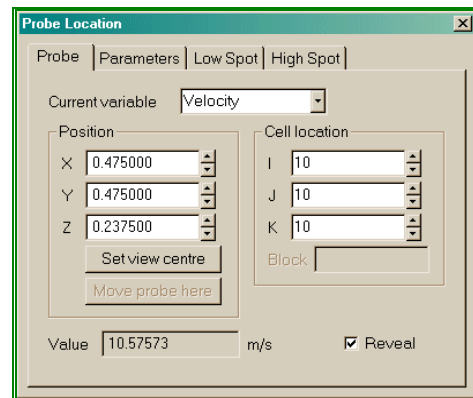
Probe Location
×

Probe | Parameters | Low Spot | High Spot

Current variable Velocity

Position
X 0.475000
Y 0.475000
Z 0.237500
Set view centre
Move probe here

Cell location
I 10
J 10
K 10
Block

Value 10.57573 m/s
Reveal